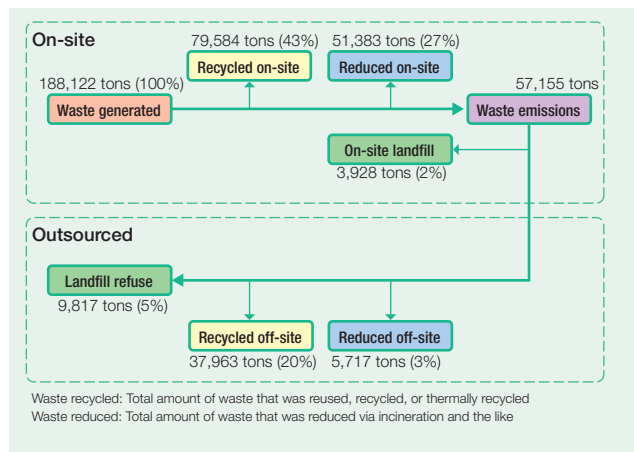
On-site

79,584 tons (43%)
Recycled on-site

51,383 tons (27%)
Reduced on-site

188,122 tons (100%)
Waste generated

57,155 tons
Waste emissions

On-site landfill
3,928 tons (2%)

Outsourced

Landfill refuse
9,817 tons (5%)

Recycled off-site
37,963 tons (20%)

Reduced off-site
5,717 tons (3%)

Waste recycled: Total amount of waste that was reused, recycled, or thermally recycled
Waste reduced: Total amount of waste that was reduced via incineration and the like